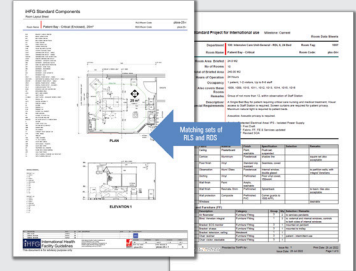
iHFG Standard Components
Room Layout Sheet

Patient Bay - Critical (Enclosed), 25m²

PLAN

ELEVATION 1

Matching sets of RLS and RDS

Standard Project for International use

Department
Room Name
Room Area (Sqm)
Room Code

iHFG
International Health Facility Guidelines

Description and Requirements

Page 1 of 1